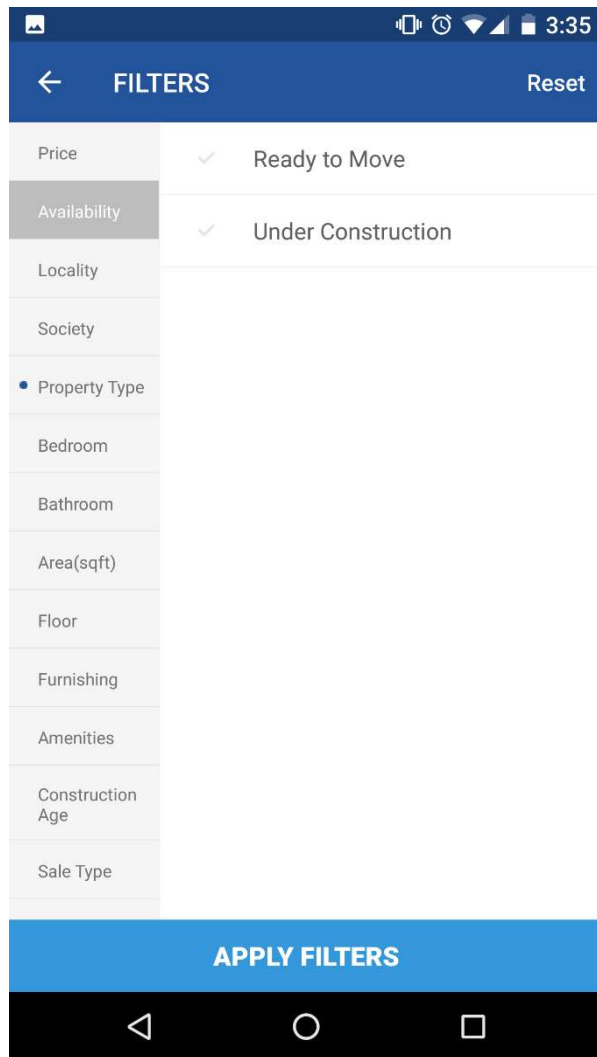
3:35

← FILTERS Reset

Price
Availability
Locality
Society
• Property Type
Bedroom
Bathroom
Area(sqft)
Floor
Furnishing
Amenities
Construction Age
Sale Type

✓ Ready to Move
✓ Under Construction

APPLY FILTERS